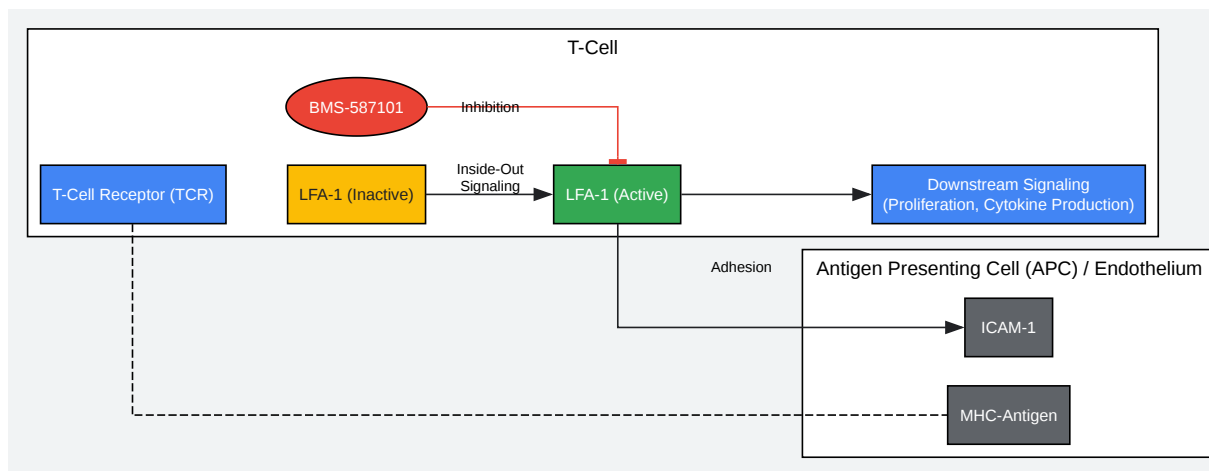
T-Cell

BMS-587101

Inhibition

T-Cell Receptor (TCR)

LFA-1 (Inactive)

Inside-Out Signaling

LFA-1 (Active)

Downstream Signaling (Proliferation, Cytokine Production)

Adhesion

Antigen Presenting Cell (APC) / Endothelium

ICAM-1

MHC-Antigen